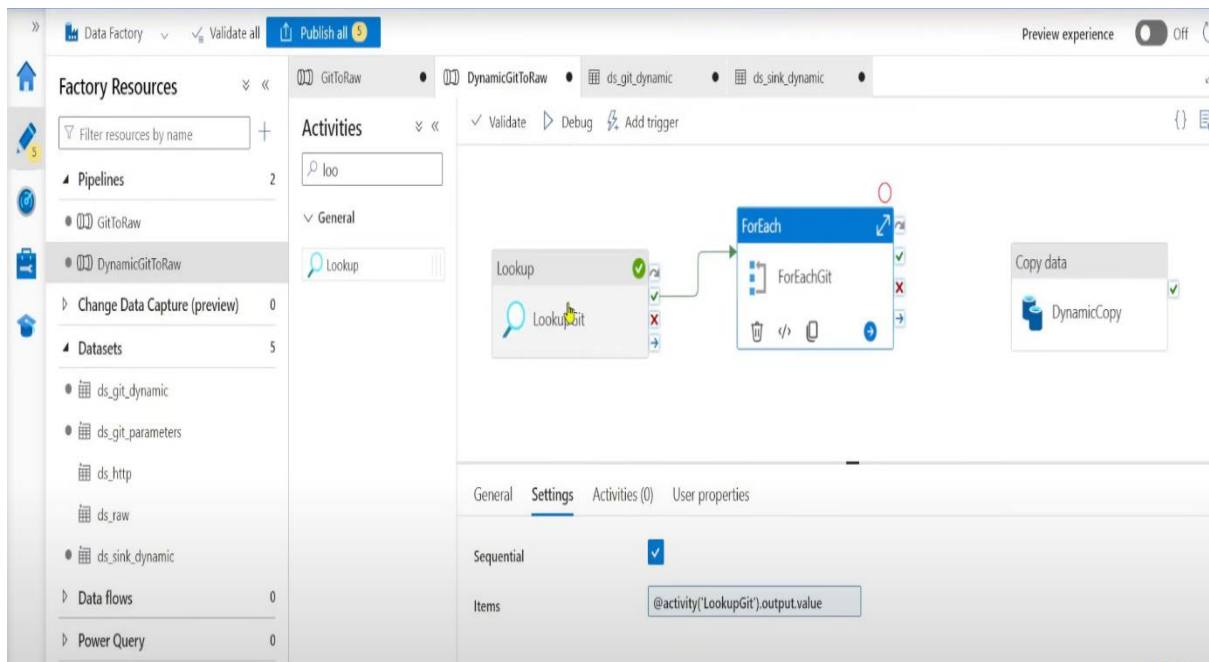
Data Factory Validate all Publish all 5

Preview experience Off

Factory Resources

Filter resources by name

Pipelines 2

GitToRaw

DynamicGitToRaw

Change Data Capture (preview) 0

Datasets 5

ds_git_dynamic

ds_git_parameters

ds_http

ds_raw

ds_sink_dynamic

Data flows 0

Power Query 0

GitToRaw DynamicGitToRaw ds_git_dynamic ds_sink_dynamic

Activities

loo

General

Lookup

Validate Debug Add trigger

Lookup

LookupGit

ForEach

ForEachGit

Copy data

DynamicCopy

General Settings Activities (0) User properties

Sequential

Items @activity('LookupGit').output.value